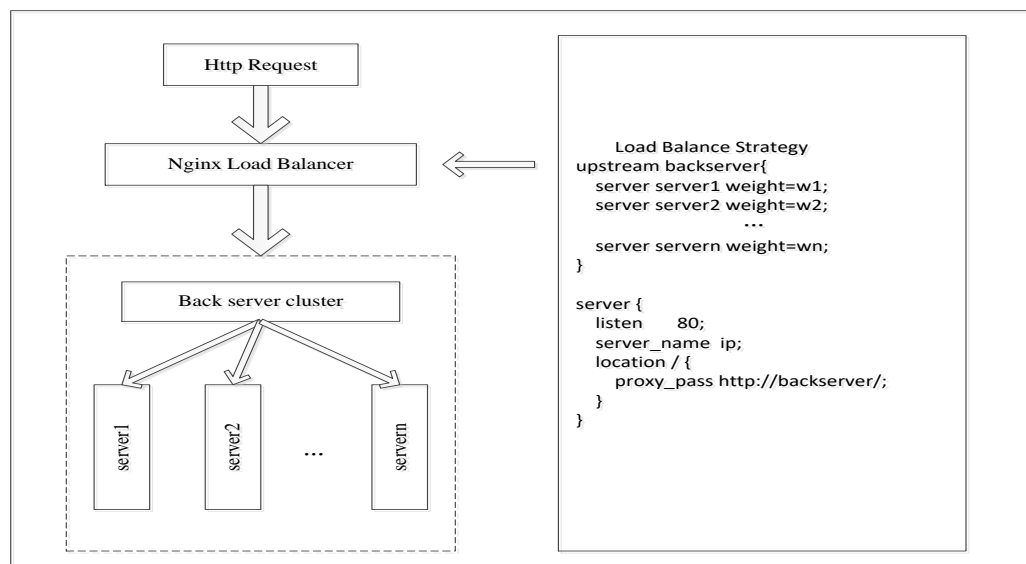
Http Request

Nginx Load Balancer

Back server cluster

server1

server2

...

servern

Load Balance Strategy
upstream backserver{
server server1 weight=w1;
server server2 weight=w2;
...
server servern weight=wn;
}

server {
listen 80;
server_name ip;
location / {
proxy_pass http://backserver/;
}
}